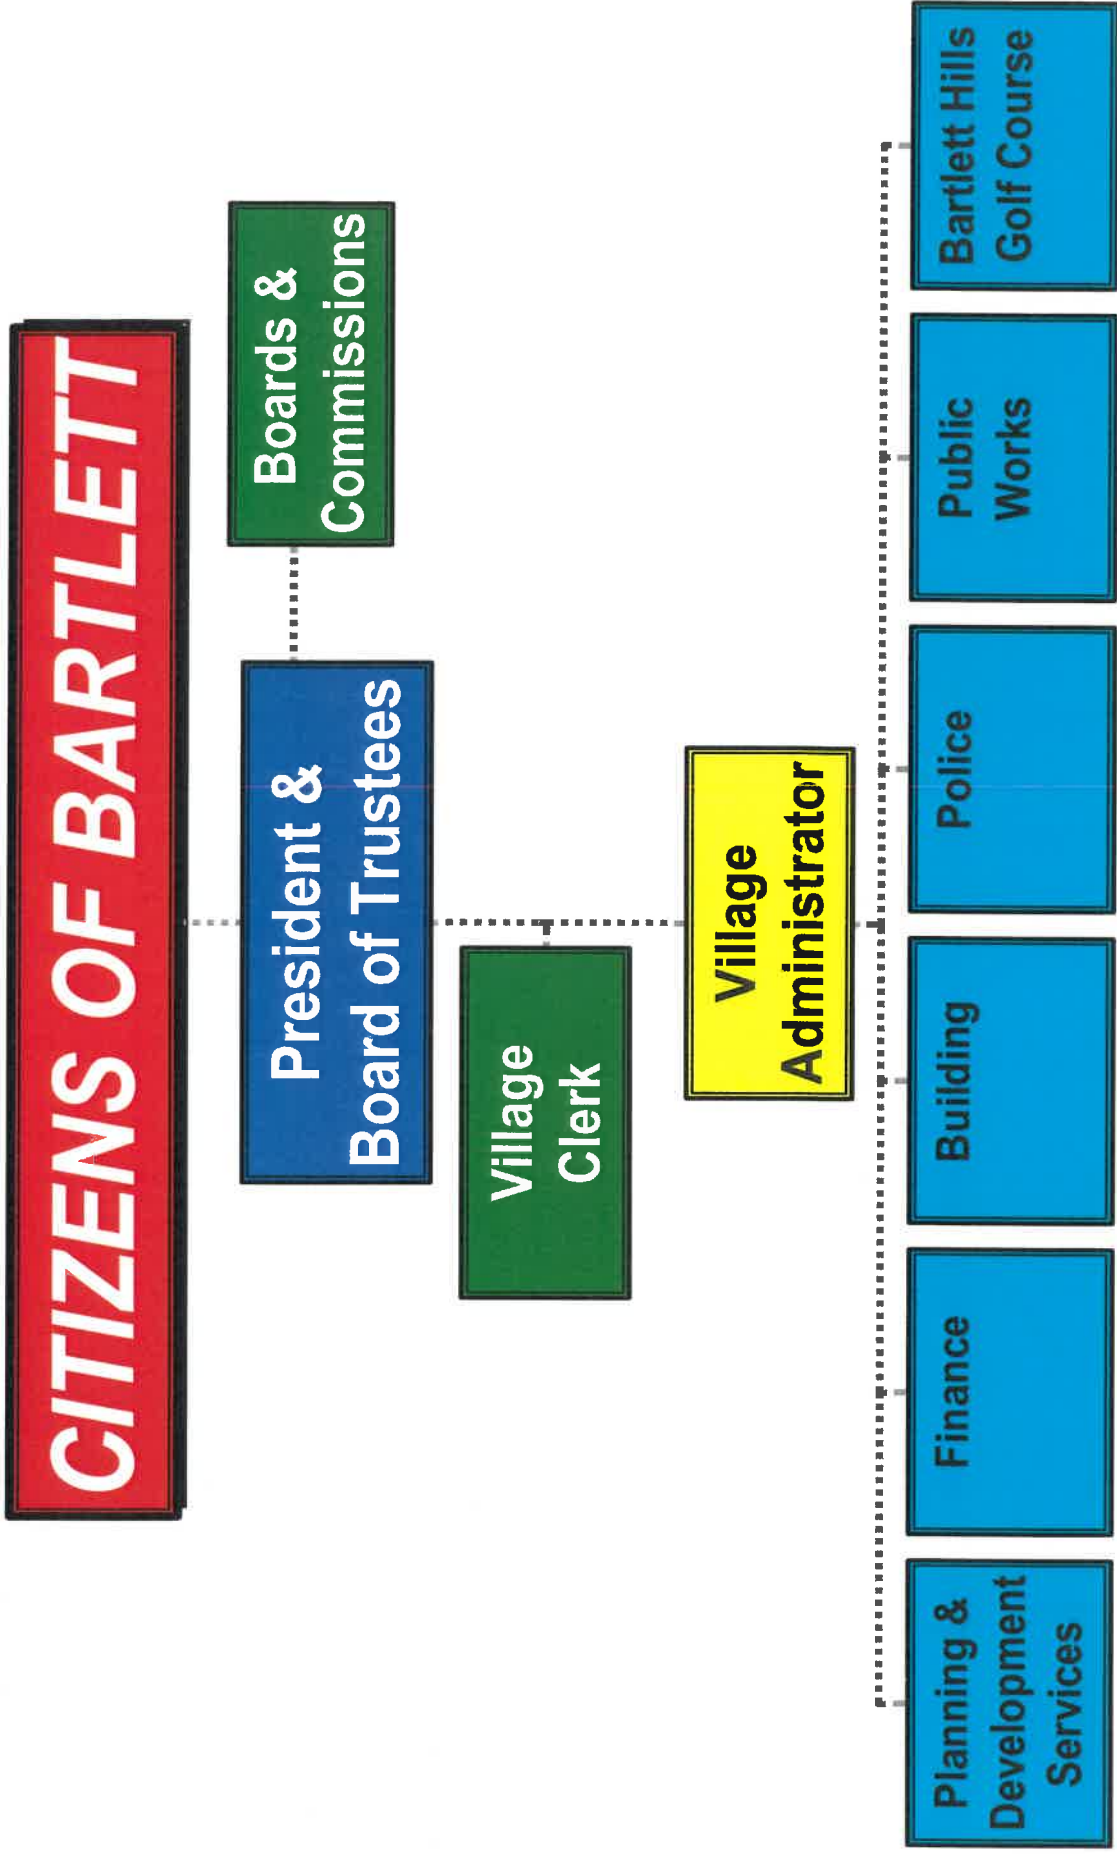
CITIZENS OF BARTLETT

Boards & Commissions

President & Board of Trustees

Village Clerk

Village Administrator

Planning & Development Services

Finance

Building

Police

Public Works

Bartlett Hills Golf Course